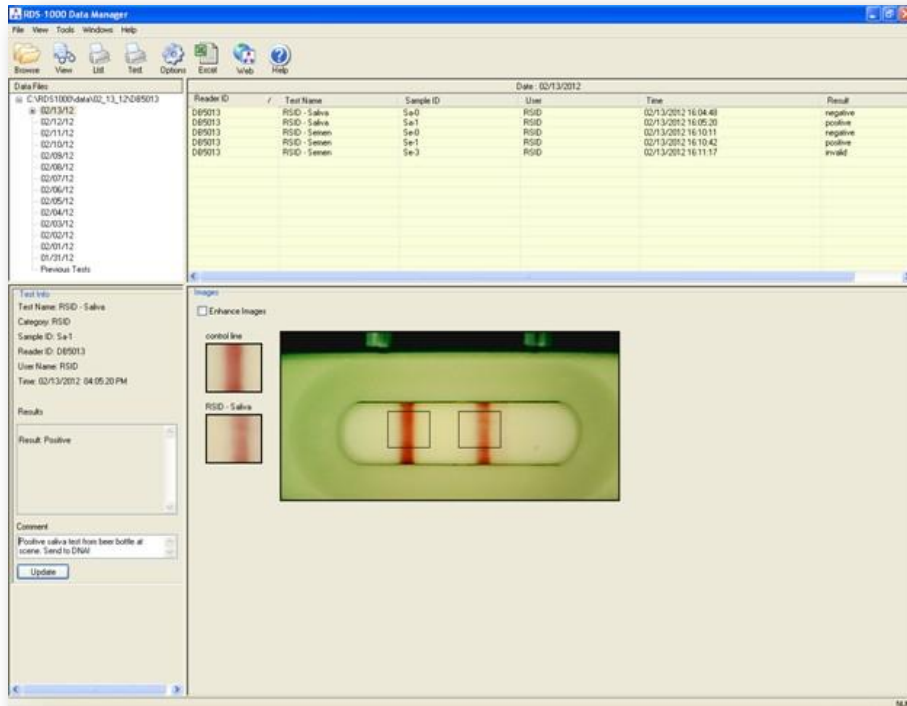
RDS-1000 Data Manager

File View Tools Windows Help

Browse View List Test Options Excel Web Help

Data Files

C:\RDS1000\data\02_13_12\DB5013
02/13/12
02/12/12
02/11/12
02/10/12
02/09/12
02/08/12
02/07/12
02/06/12
02/05/12
02/04/12
02/03/12
02/02/12
02/01/12
01/31/12
Previous Tests

Date : 02/13/2012

| Reader ID | Test Name | Sample ID | User | Time | Result |
|---|---|---|---|---|---|
| DB5013 | RSID - Saliva | Sa-0 | RSID | 02/13/2012 16:04:48 | negative |
| DB5013 | RSID - Saliva | Sa-1 | RSID | 02/13/2012 16:05:20 | positive |
| DB5013 | RSID - Semen | Se-0 | RSID | 02/13/2012 16:10:11 | negative |
| DB5013 | RSID - Semen | Se-1 | RSID | 02/13/2012 16:10:42 | positive |
| DB5013 | RSID - Semen | Se-3 | RSID | 02/13/2012 16:11:17 | invalid |

Test Info
Test Name: RSID - Saliva
Category: RSID
Sample ID: Sa-1
Reader ID: DB5013
User Name: RSID
Time: 02/13/2012 04:05:20 PM

Results

Result: Positive

Comment
Positive saliva test from beer bottle at scene. Send to DNA!

Update

Images

Enhance Images

control line

RSID - Saliva